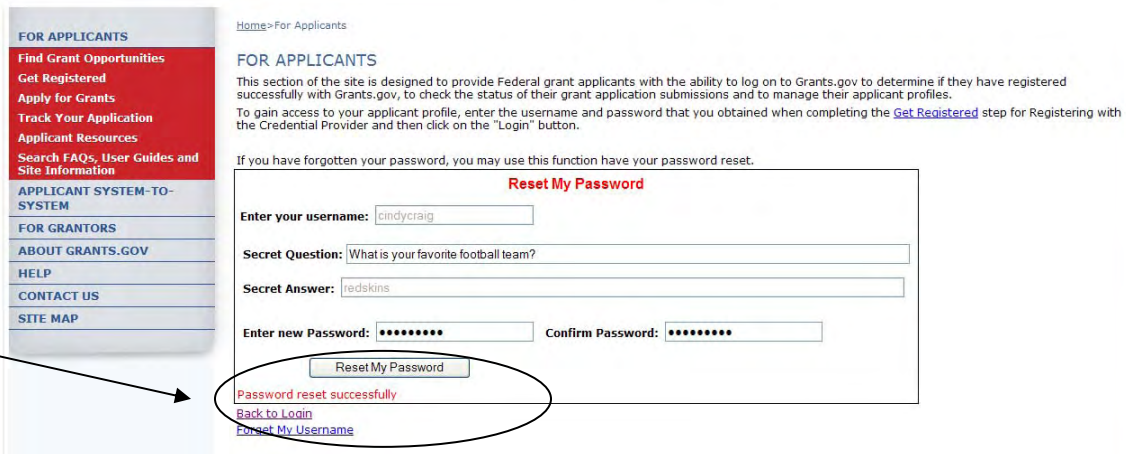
FOR APPLICANTS
Find Grant Opportunities
Get Registered
Apply for Grants
Track Your Application
Applicant Resources
Search FAQs, User Guides and Site Information
APPLICANT SYSTEM-TO-SYSTEM
FOR GRANTORS
ABOUT GRANTS.GOV
HELP
CONTACT US
SITE MAP

Home>For Applicants

FOR APPLICANTS

This section of the site is designed to provide Federal grant applicants with the ability to log on to Grants.gov to determine if they have registered successfully with Grants.gov, to check the status of their grant application submissions and to manage their applicant profiles.

To gain access to your applicant profile, enter the username and password that you obtained when completing the Get Registered step for Registering with the Credential Provider and then click on the "Login" button.

If you have forgotten your password, you may use this function have your password reset.

Reset My Password

Enter your username: cindycraig

Secret Question: What is your favorite football team?

Secret Answer: redskins

Enter new Password: ••••••••• Confirm Password: •••••••••

Reset My Password

Password reset successfully

Back to Login
Forget My Username